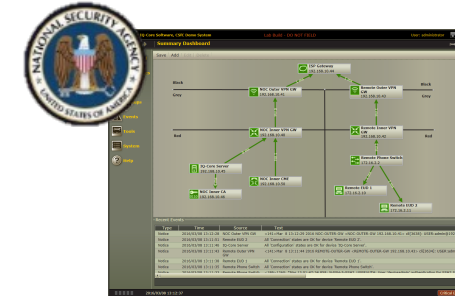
NATIONAL SECURITY AGENCY
UNITED STATES OF AMERICA

IQ-Core Software, CSfC Demo System
CLASSIFIED - DO NOT FIELD
User: administrator

Summary Dashboard
Save Add

ISP Gateway
192.168.10.44

Black
Grey

NOC Outer VPN GW
192.168.20.41

Remote Outer VPN GW
192.168.30.40

Grey

Red

NOC Inner VPN GW
192.168.10.40

Remote Inner VPN GW
192.168.40.40

Red

IQ-Core Server
192.168.10.43

NOC Inner CWI
192.168.10.50

Remote Phone Switch
172.16.1.1

NOC Inner CA
192.168.10.46

Remote EUD 1
172.16.1.10

Remote EUD 2
172.16.1.11

Events
Dash
System
Help

Recent Events
| Type | Time | Source | Text |
|---|---|---|---|
| Online | 2016/03/08 13:23:28 | NOC Outer VPN GW | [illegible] |
| Notice | 2016/03/08 13:11:51 | Remote EUD 2 | All "Connection" states are OK for device 'Remote EUD 2'. |
| Notice | 2016/03/08 13:11:46 | IQ-Core Server | All "Configuration" states are OK for device 'IQ-Core Server'. |
| Online | 2016/03/08 13:11:44 | Remote Outer VPN GW | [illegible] |
| Notice | 2016/03/08 13:11:39 | Remote EUD 1 | All "Connection" states are OK for device 'Remote EUD 1'. |
| Notice | 2016/03/08 13:11:38 | Remote Phone Switch | All "Connection" states are OK for device 'Remote Phone Switch'. |

2016/03/08 13:12:37